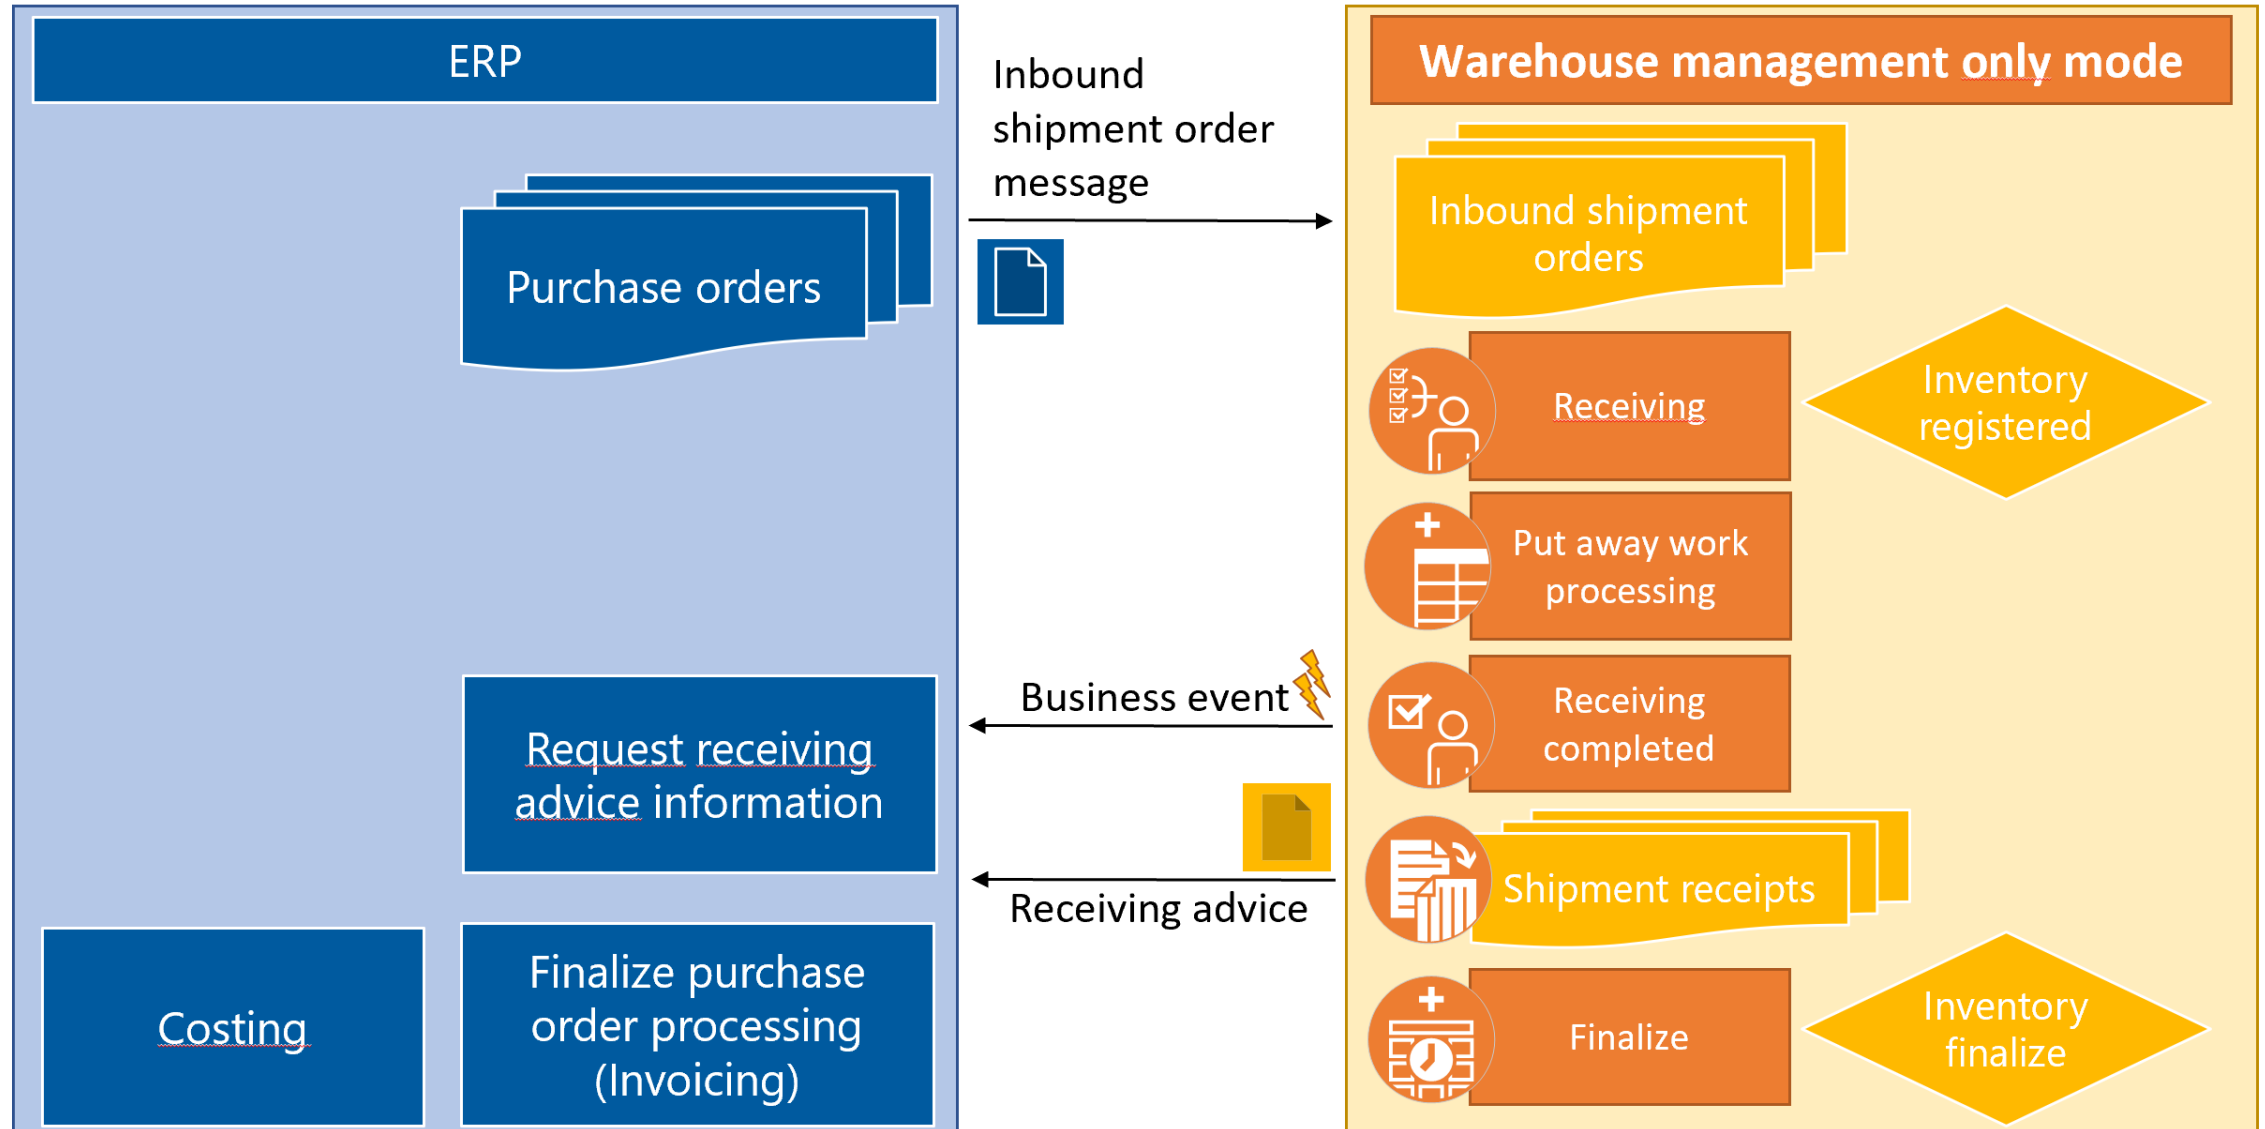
ERP

Purchase orders

Request receiving advice information

Costing

Finalize purchase order processing (Invoicing)

Inbound shipment order message

Business event

Receiving advice

Warehouse management only mode

Inbound shipment orders

Receiving

Inventory registered

Put away work processing

Receiving completed

Shipment receipts

Finalize

Inventory finalize